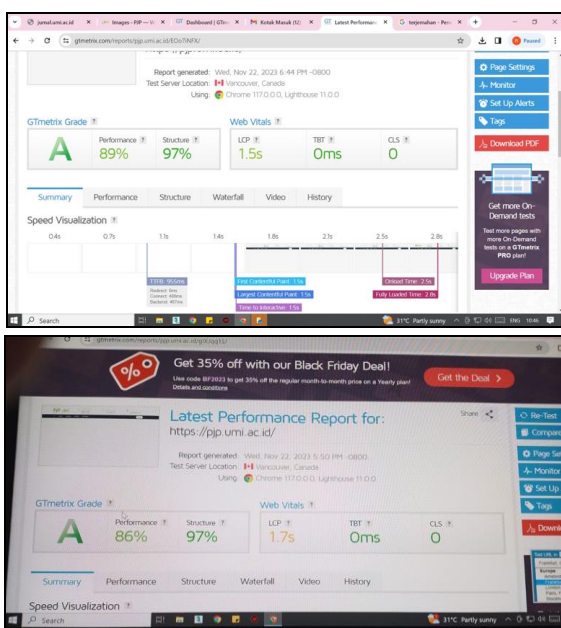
jurnal.umi.ac.id × Images - PJP — × Dashboard | GTmetrix × Kotak Masuk (82) × Latest Performance × terjemahan - Penc × +

gtmetrix.com/reports/pjp.umi.ac.id/EOsTiNFX/

Paused

Report generated: Wed, Nov 22, 2023 6:44 PM -0800
Test Server Location: Vancouver, Canada
Using: Chrome 117.0.0.0, Lighthouse 11.0.0

Page Settings
Monitor
Set Up Alerts
Tags
Download PDF

GTmetrix Grade ?

A

Performance ? 89%
Structure ? 97%

Web Vitals ?

LCP ? 1.5s
TBT ? 0ms
CLS ? 0

Summary | Performance | Structure | Waterfall | Video | History

Speed Visualization ?

0.4s 0.7s 1.1s 1.4s 1.8s 2.1s 2.5s 2.8s

TTFB: 955ms
Redirect: 0ms
Connect: 488ms
Backend: 467ms

First Contentful Paint: 1.5s
Largest Contentful Paint: 1.5s
Time to Interactive: 1.5s
Onload Time: 2.5s
Fully Loaded Time: 2.8s

Get more On-Demand tests
Test more pages with more On-Demand tests on a GTmetrix PRO plan!
Upgrade Plan

Search
31°C Partly sunny ENG 10:46

gtmetrix.com/reports/pjp.umi.ac.id/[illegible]

Get 35% off with our Black Friday Deal!
Use code BF2023 to get 35% off the regular month-to-month price on a Yearly plan!
Details and conditions
Get the Deal ›

Latest Performance Report for:
https://pjp.umi.ac.id/

Share

Re-Test
Compare
Page Se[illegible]
Monitor
Set Up
Tags
Down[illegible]

Report generated: Wed, Nov 22, 2023 5:50 PM -0800
Test Server Location: Vancouver, Canada
Using: Chrome 117.0.0.0, Lighthouse 11.0.0

GTmetrix Grade ?

A

Performance ? 86%
Structure ? 97%

Web Vitals ?

LCP ? 1.7s
TBT ? 0ms
CLS ? 0

Summary | Performance | Structure | Waterfall | Video | History

Speed Visualization ?

Search
31°C Partly sunny